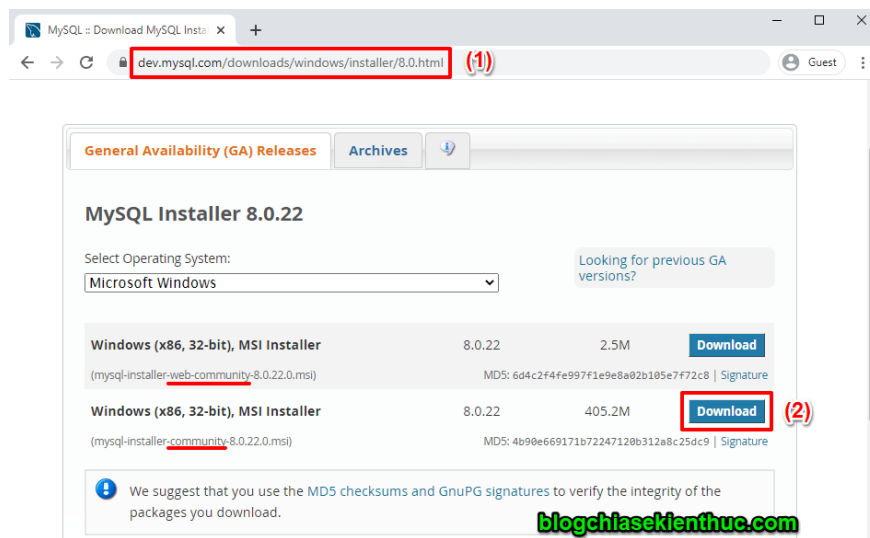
MySQL :: Download MySQL Insta

dev.mysql.com/downloads/windows/installer/8.0.html (1)

Guest

General Availability (GA) Releases

Archives

MySQL Installer 8.0.22

Select Operating System:

Microsoft Windows

Looking for previous GA versions?

| | | | |
|---|---|---|---|
| Windows (x86, 32-bit), MSI Installer | 8.0.22 | 2.5M | Download |
| (mysql-installer-web-community-8.0.22.0.msi) | | MD5: 6d4c2f4fe997f1e9e8a02b105e7f72c8 \| Signature | |
| Windows (x86, 32-bit), MSI Installer | 8.0.22 | 405.2M | Download |
| (mysql-installer-community-8.0.22.0.msi) | | MD5: 4b90e669171b72247120b312a8c25dc9 \| Signature | |

(2)

We suggest that you use the MD5 checksums and GnuPG signatures to verify the integrity of the packages you download.

blogchiasekienthuc.com